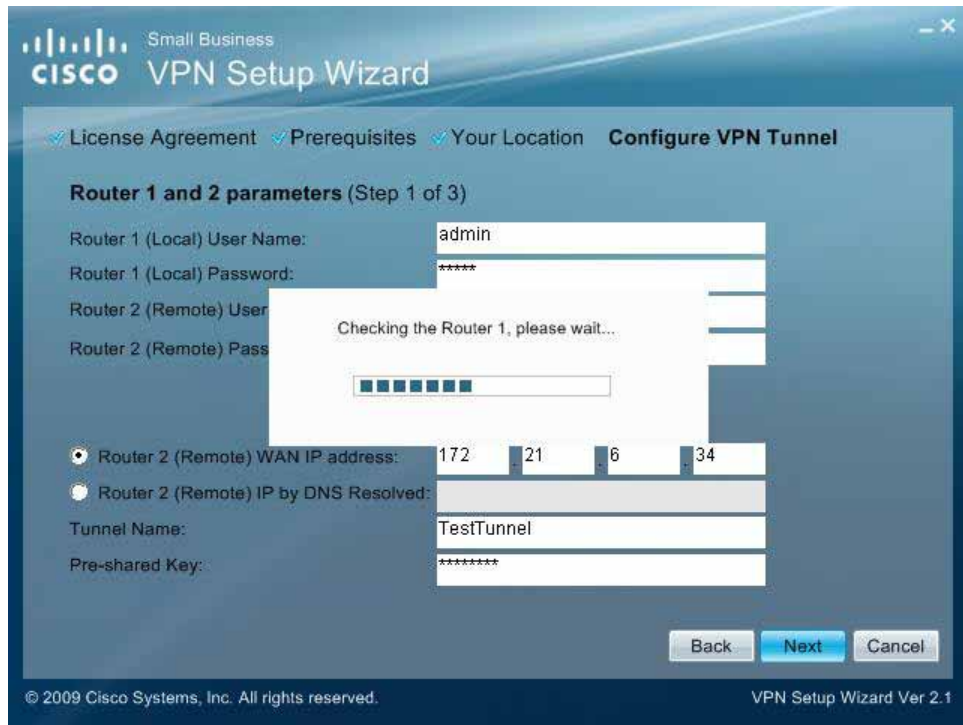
cisco Small Business
VPN Setup Wizard

License Agreement Prerequisites Your Location **Configure VPN Tunnel**

**Router 1 and 2 parameters** (Step 1 of 3)

Router 1 (Local) User Name: admin

Router 1 (Local) Password: *****

Router 2 (Remote) User

Router 2 (Remote) Pass

Checking the Router 1, please wait...

Router 2 (Remote) WAN IP address: 172 . 21 . 6 . 34

Router 2 (Remote) IP by DNS Resolved:

Tunnel Name: TestTunnel

Pre-shared Key: ********

Back Next Cancel

© 2009 Cisco Systems, Inc. All rights reserved.

VPN Setup Wizard Ver 2.1